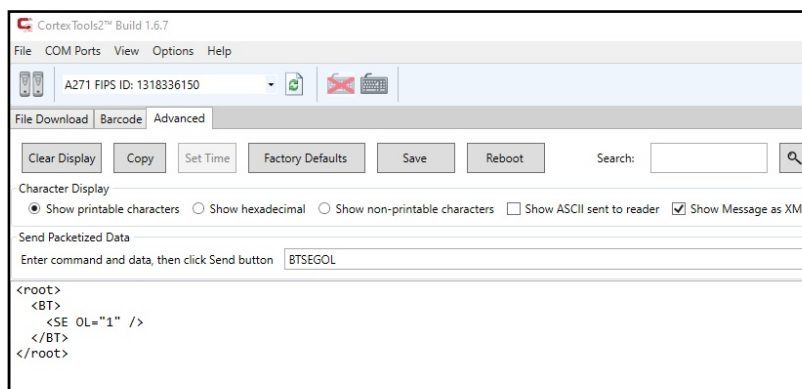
CortexTools2™ Build 1.6.7

File COM Ports View Options Help

A271 FIPS ID: 1318336150

File Download Barcode Advanced

Clear Display Copy Set Time Factory Defaults Save Reboot Search:

Character Display

Show printable characters Show hexadecimal Show non-printable characters Show ASCII sent to reader Show Message as XM

Send Packetized Data

Enter command and data, then click Send button BTSEGOL

<root>
<BT>
<SE OL="1" />
</BT>
</root>